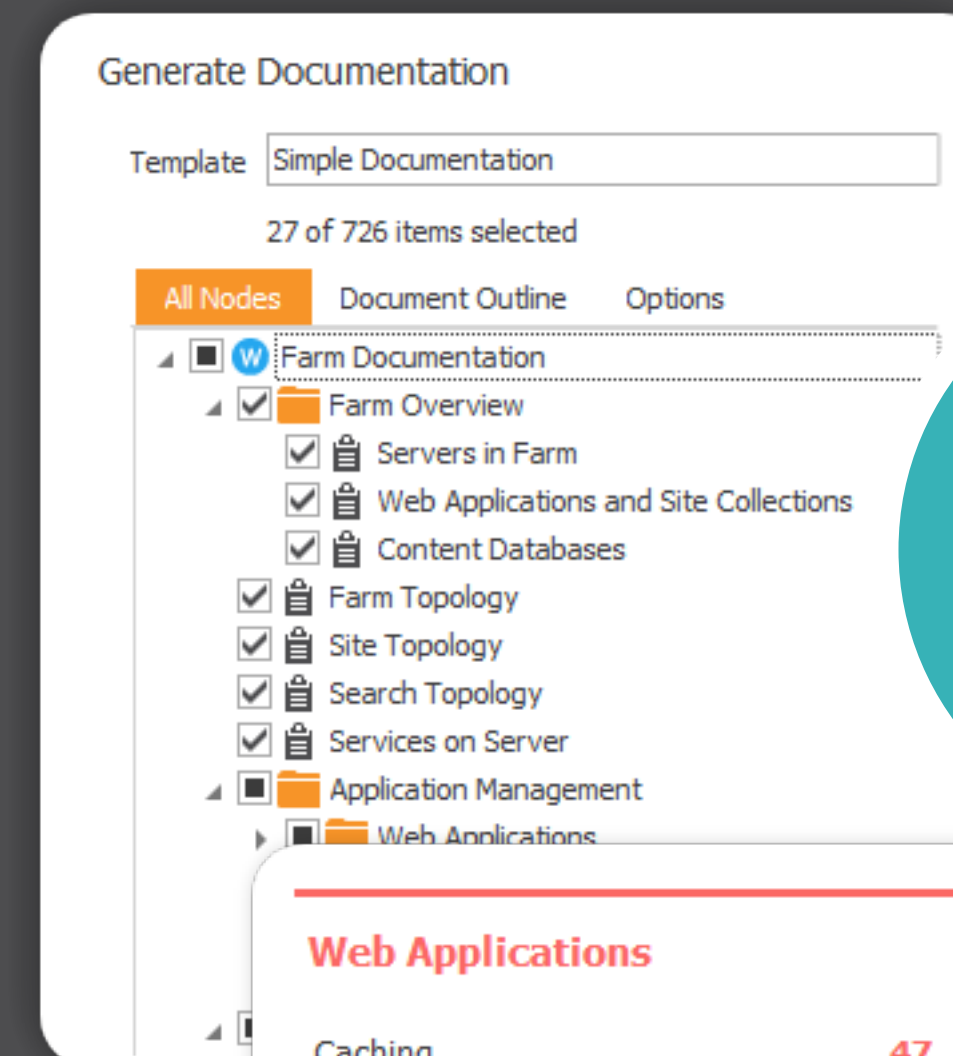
Generate Documentation

Template Simple Documentation

27 of 726 items selected

All Nodes Document Outline Options

Farm Documentation
Farm Overview
Servers in Farm
Web Applications and Site Collections
Content Databases
Farm Topology
Site Topology
Search Topology
Services on Server
Application Management
Web Applications

Web Applications

Caching 47